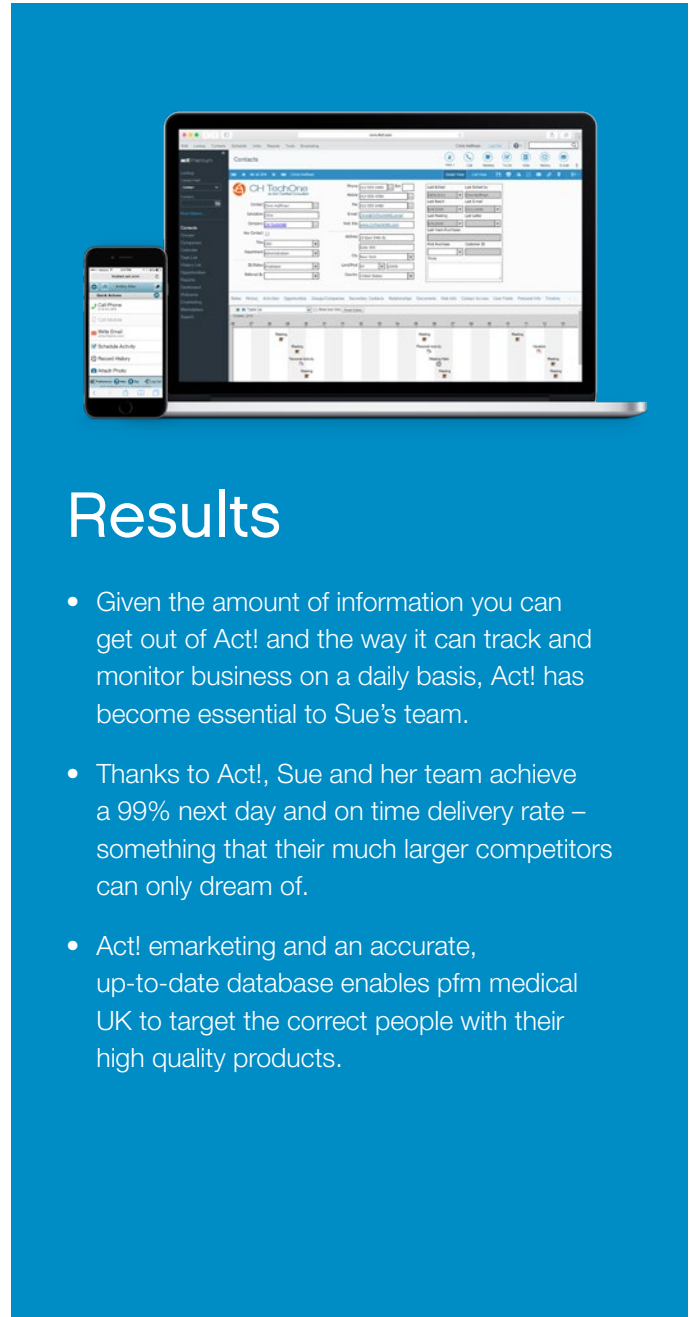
Contacts

CH TechOne

Quick Actions

Call Phone

Write Email

Schedule Activity

Record History

Attach Photo

Results

• Given the amount of information you can get out of Act! and the way it can track and monitor business on a daily basis, Act! has become essential to Sue's team.

• Thanks to Act!, Sue and her team achieve a 99% next day and on time delivery rate – something that their much larger competitors can only dream of.

• Act! emarketing and an accurate, up-to-date database enables pfm medical UK to target the correct people with their high quality products.